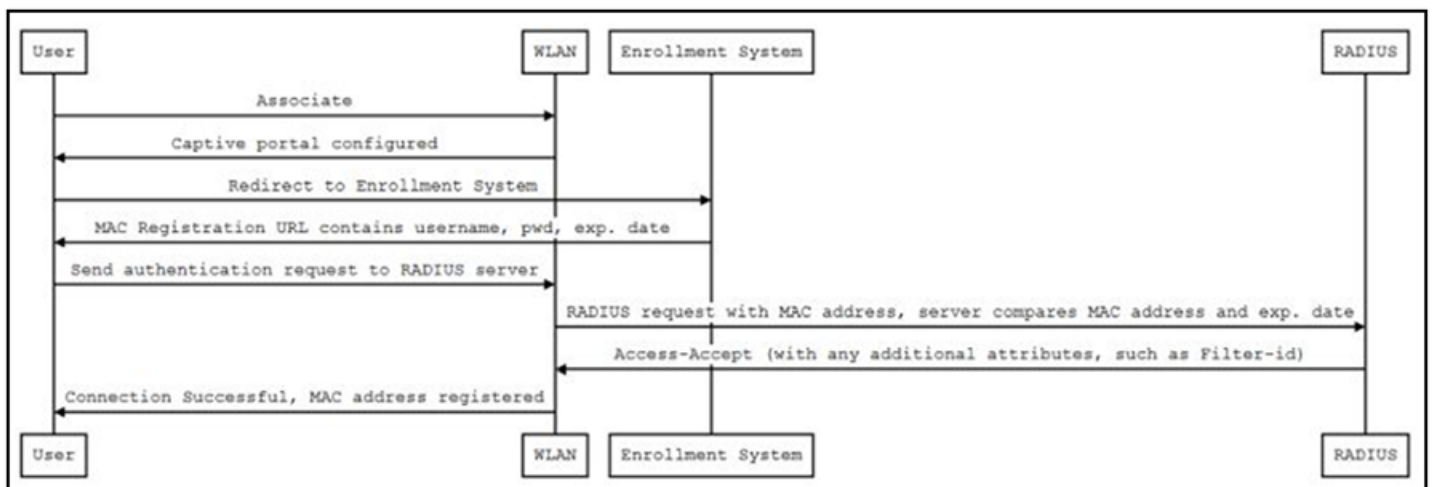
User
WLAN
Enrollment System
RADIUS

Associate
Captive portal configured
Redirect to Enrollment System
MAC Registration URL contains username, pwd, exp. date
Send authentication request to RADIUS server
RADIUS request with MAC address, server compares MAC address and exp. date
Access-Accept (with any additional attributes, such as Filter-id)
Connection Successful, MAC address registered

User
WLAN
Enrollment System
RADIUS